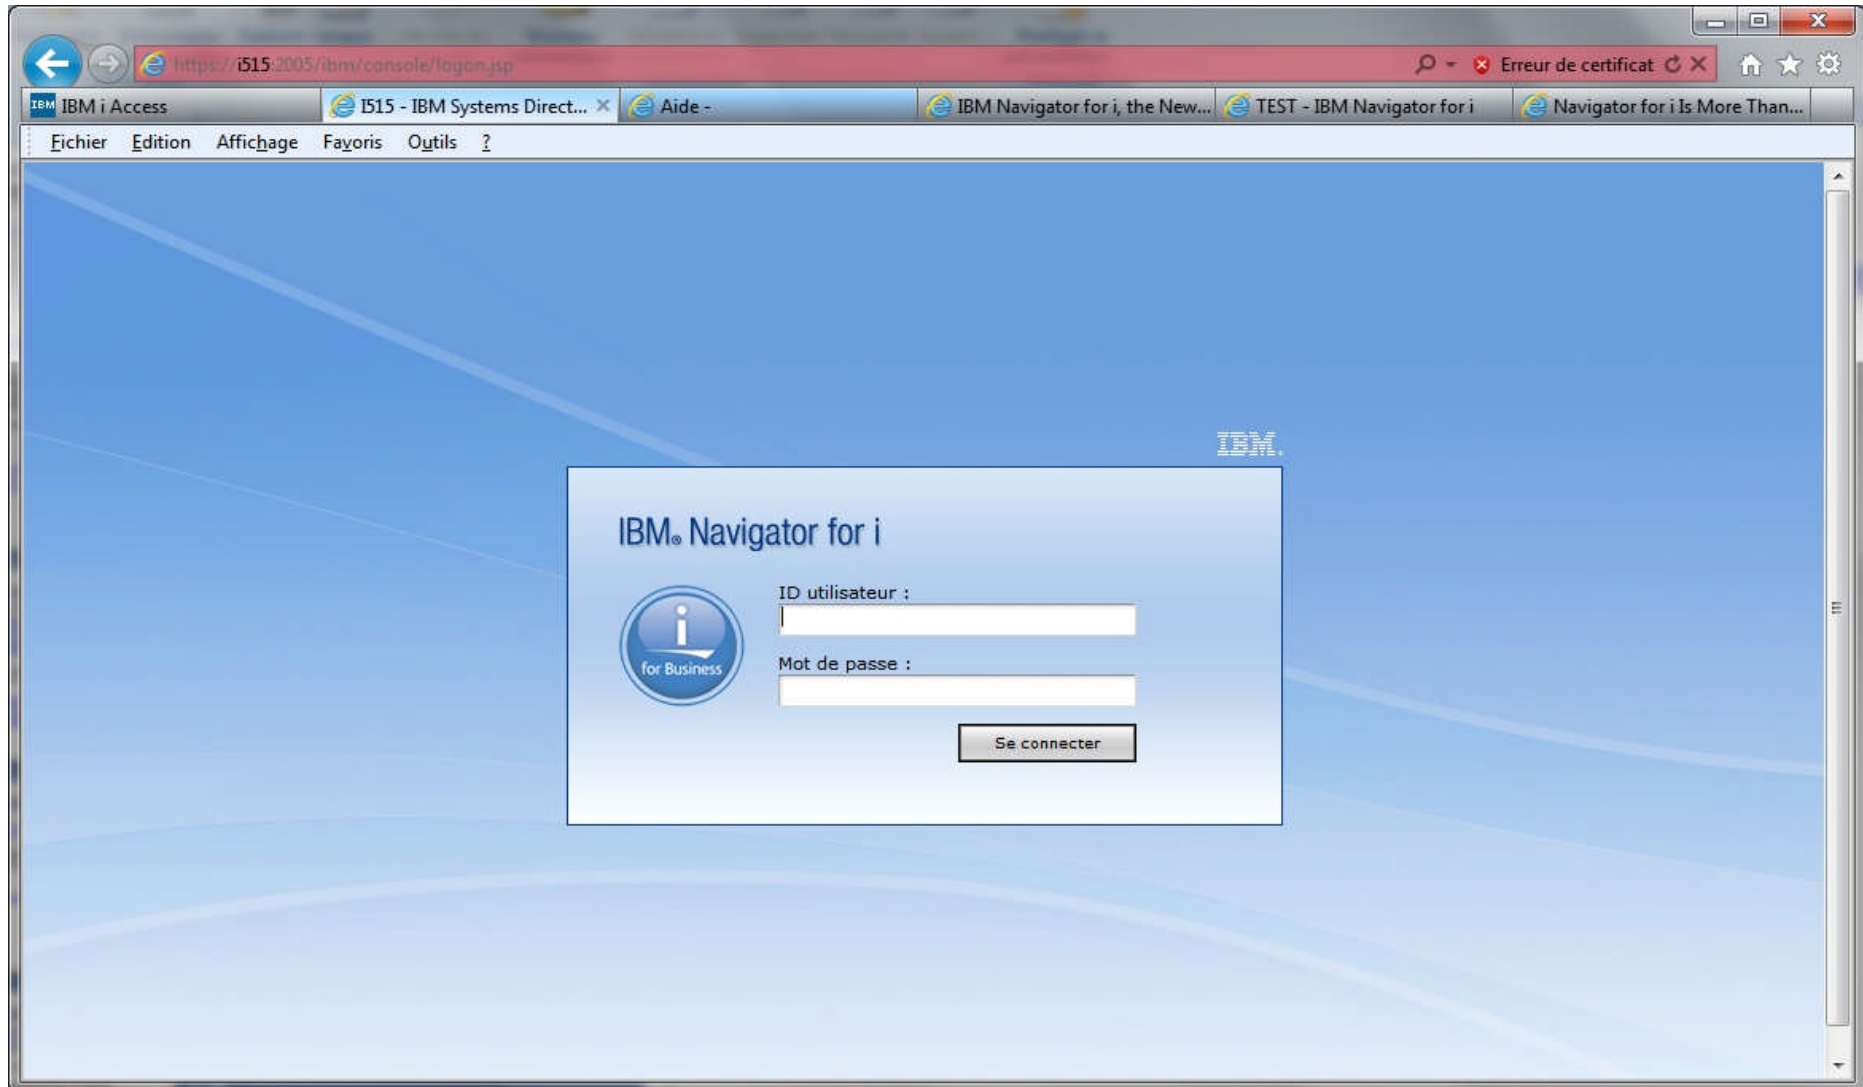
https://i515:2005/ibm/console/logon.jsp

Erreur de certificat

IBM i Access

I515 - IBM Systems Direct...

Aide -

IBM Navigator for i, the New...

TEST - IBM Navigator for i

Navigator for i Is More Than...

Fichier Edition Affichage Favoris Outils ?

IBM.

IBM® Navigator for i

i for Business

ID utilisateur :

Mot de passe :

Se connecter